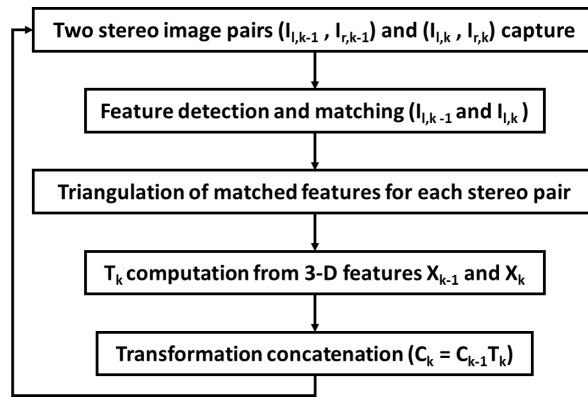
Two stereo image pairs ($I_{l,k-1}$ , $I_{r,k-1}$) and ($I_{l,k}$ , $I_{r,k}$) capture

Feature detection and matching ($I_{l,k-1}$ and $I_{l,k}$)

Triangulation of matched features for each stereo pair

$T_k$ computation from 3-D features $X_{k-1}$ and $X_k$

Transformation concatenation ($C_k = C_{k-1}T_k$)